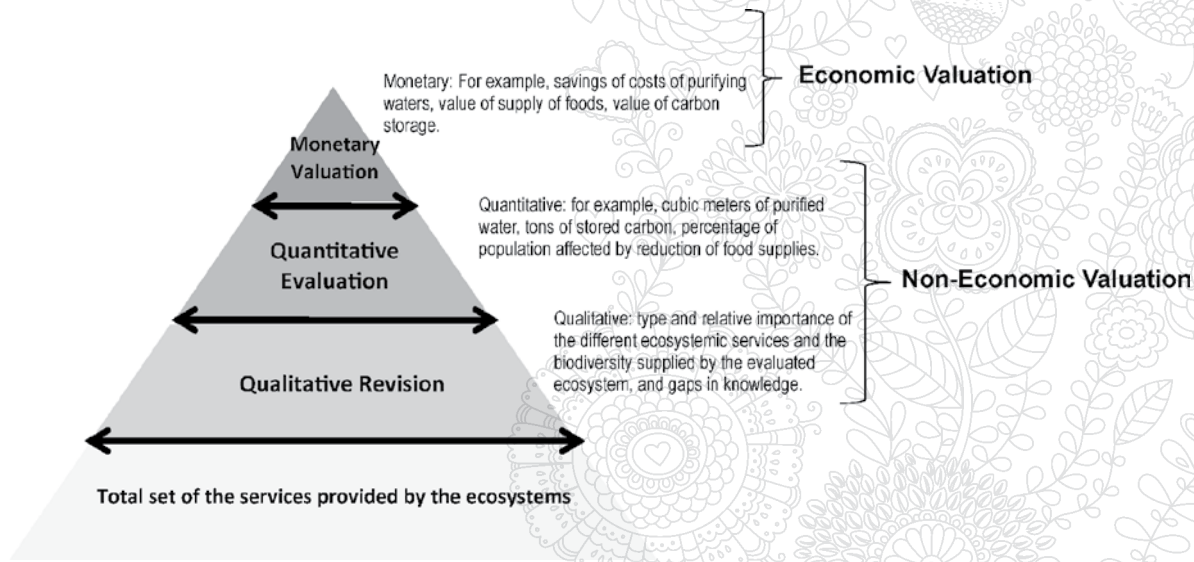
Monetary: For example, savings of costs of purifying waters, value of supply of foods, value of carbon storage.

Economic Valuation

Monetary Valuation

Quantitative: for example, cubic meters of purified water, tons of stored carbon, percentage of population affected by reduction of food supplies.

Quantitative Evaluation

Non-Economic Valuation

Qualitative: type and relative importance of the different ecosystemic services and the biodiversity supplied by the evaluated ecosystem, and gaps in knowledge.

Qualitative Revision

Total set of the services provided by the ecosystems